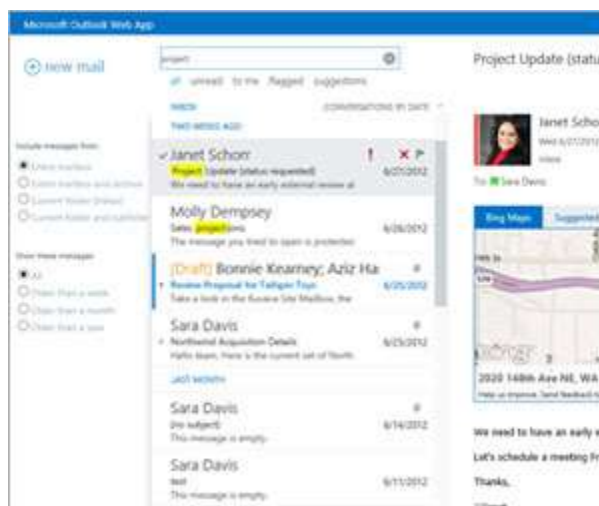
Microsoft Outlook Web App

new mail

project

all unread to me flagged suggestions

INBOX CONVERSATIONS BY DATE

TWO WEEKS AGO

Janet Schorr
Project Update (status requested)
We need to have an early external review at
6/27/2012

Molly Dempsey
Sales projections
The message you tried to open is protected
6/26/2012

[Draft] Bonnie Kearney; Aziz Ha
Review Proposal for Tailspin Toys
Take a look in the Review Site Mailbox, the
6/25/2012

Sara Davis
Northwind Acquisition Details
Hello team, here is the current set of North
6/25/2012

LAST MONTH

Sara Davis
(no subject)
This message is empty.
6/14/2012

Sara Davis
test
This message is empty.
6/11/2012

Include messages from:
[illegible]
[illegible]
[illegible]
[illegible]

Show these messages:
All
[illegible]
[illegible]
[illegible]

Project Update (statu

Janet Scho
Wed 6/27/2012
Inbox

To: Sara Davis

Bing Maps Suggested

2020 148th Ave NE, WA
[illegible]

We need to have an early r

Let's schedule a meeting Fr

Thanks,